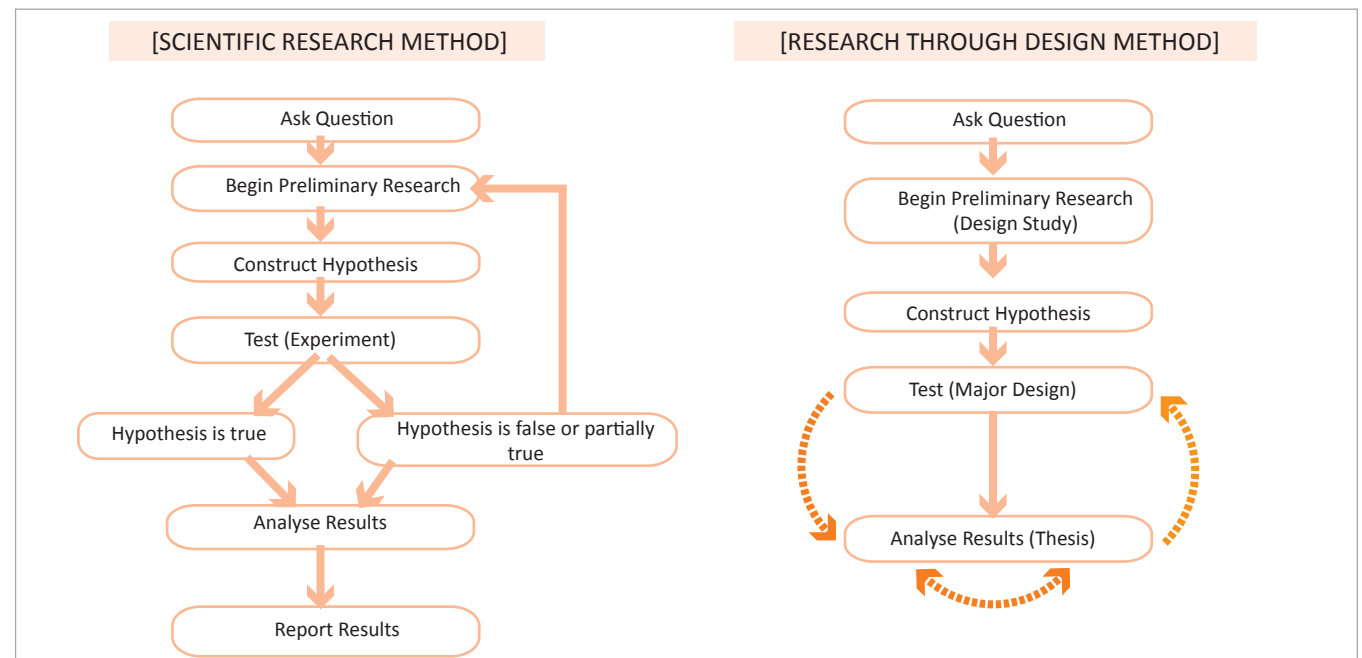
[SCIENTIFIC RESEARCH METHOD]

Ask Question

Begin Preliminary Research

Construct Hypothesis

Test (Experiment)

Hypothesis is true

Hypothesis is false or partially true

Analyse Results

Report Results

[RESEARCH THROUGH DESIGN METHOD]

Ask Question

Begin Preliminary Research (Design Study)

Construct Hypothesis

Test (Major Design)

Analyse Results (Thesis)